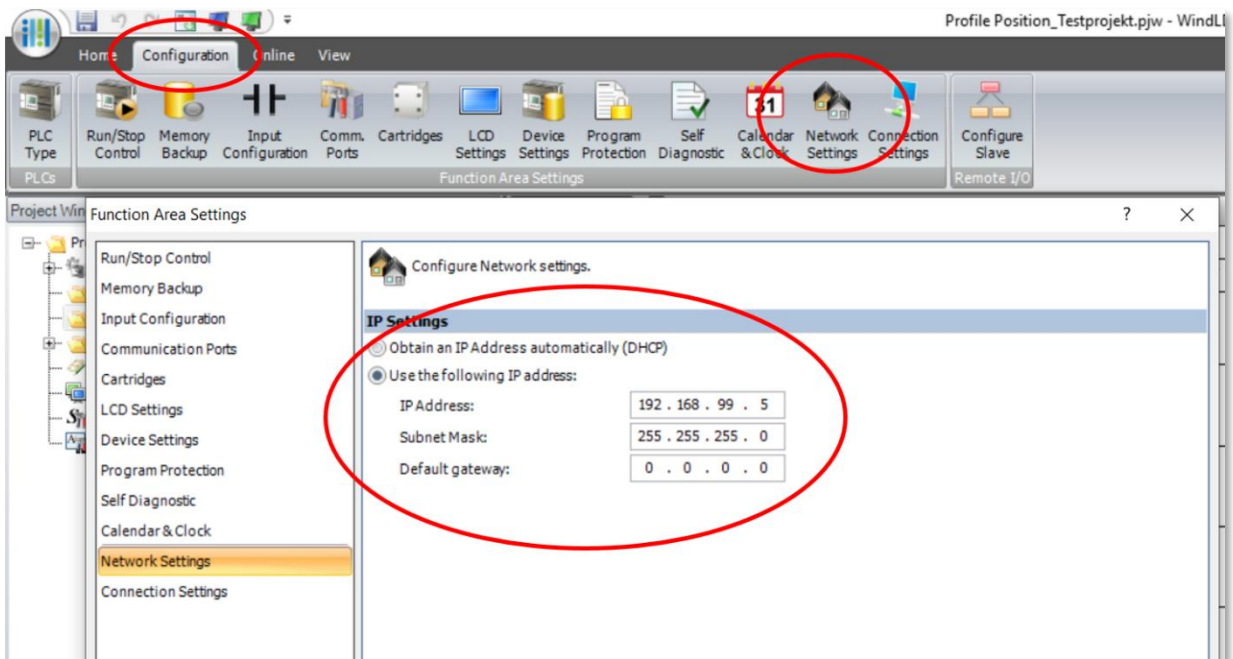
Profile Position_Testprojekt.pjw - WindL

Home Configuration Online View

PLC Type
PLCs

Run/Stop Control Memory Backup Input Configuration Comm. Ports Cartridges LCD Settings Device Settings Program Protection Self Diagnostic Calendar & Clock Network Settings Connection Settings
Function Area Settings

Configure Slave
Remote I/O

Project Win

Function Area Settings ? ×

Run/Stop Control
Memory Backup
Input Configuration
Communication Ports
Cartridges
LCD Settings
Device Settings
Program Protection
Self Diagnostic
Calendar & Clock
Network Settings
Connection Settings

Configure Network settings.

IP Settings
Obtain an IP Address automatically (DHCP)
Use the following IP address:
IP Address: 192 . 168 . 99 . 5
Subnet Mask: 255 . 255 . 255 . 0
Default gateway: 0 . 0 . 0 . 0